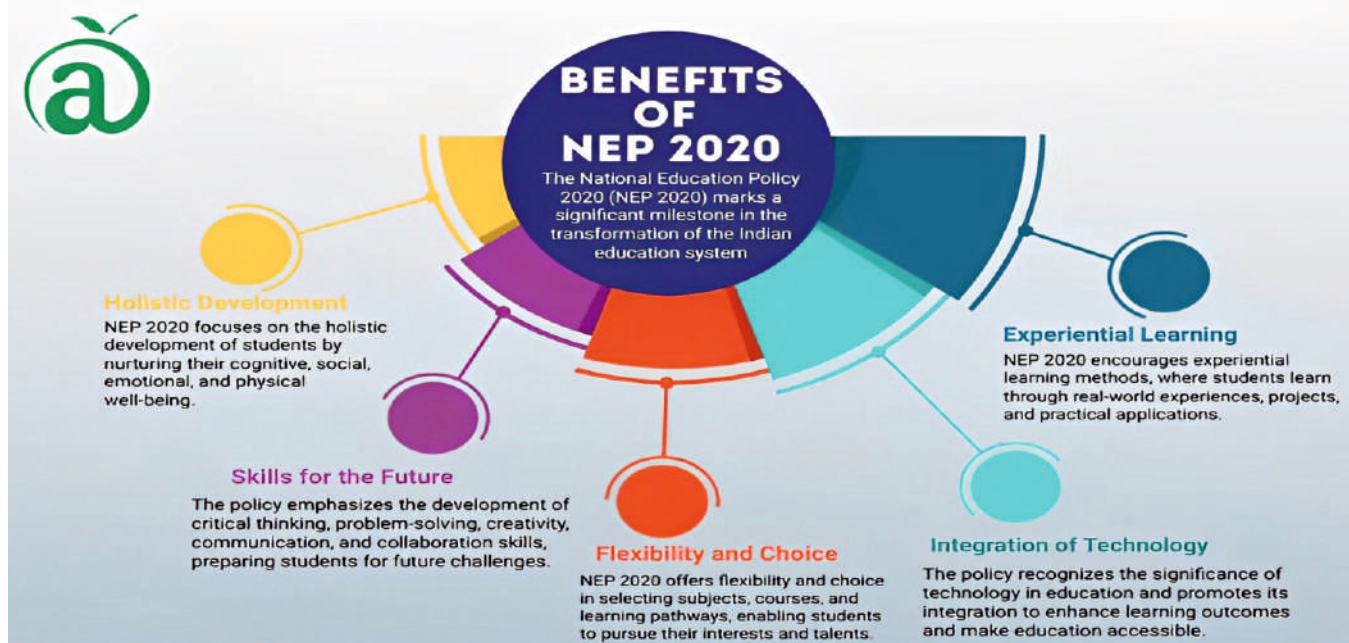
BENEFITS OF NEP 2020

The National Education Policy 2020 (NEP 2020) marks a significant milestone in the transformation of the Indian education system

Holistic Development
NEP 2020 focuses on the holistic development of students by nurturing their cognitive, social, emotional, and physical well-being.

Experiential Learning
NEP 2020 encourages experiential learning methods, where students learn through real-world experiences, projects, and practical applications.

Skills for the Future
The policy emphasizes the development of critical thinking, problem-solving, creativity, communication, and collaboration skills, preparing students for future challenges.

Flexibility and Choice
NEP 2020 offers flexibility and choice in selecting subjects, courses, and learning pathways, enabling students to pursue their interests and talents.

Integration of Technology
The policy recognizes the significance of technology in education and promotes its integration to enhance learning outcomes and make education accessible.